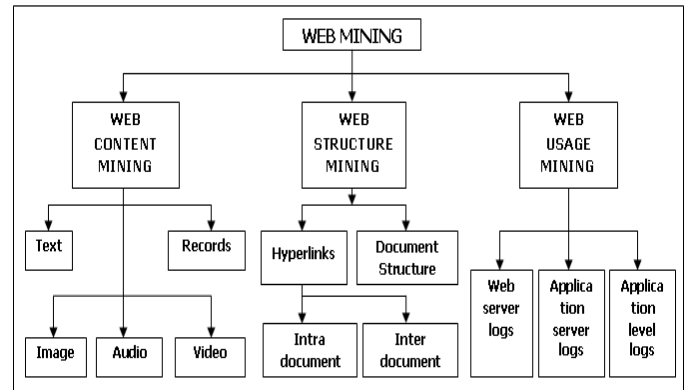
WEB MINING

WEB CONTENT MINING

WEB STRUCTURE MINING

WEB USAGE MINING

Text

Records

Image

Audio

Video

Hyperlinks

Document Structure

Intra document

Inter document

Web server logs

Applica tion server logs

Applica tion level logs